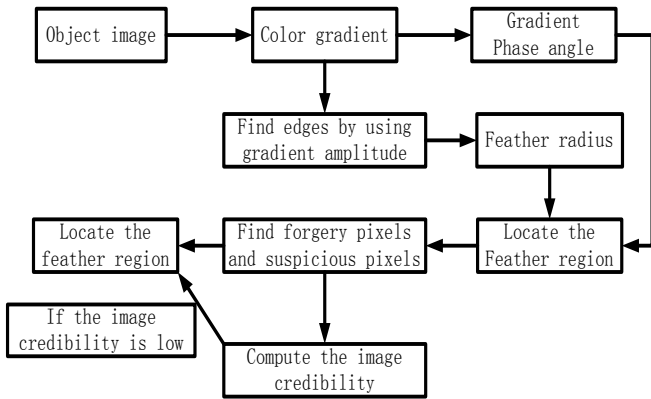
Object image

Color gradient

Gradient Phase angle

Find edges by using gradient amplitude

Feather radius

Locate the Feather region

Find forgery pixels and suspicious pixels

Locate the feather region

If the image credibility is low

Compute the image credibility